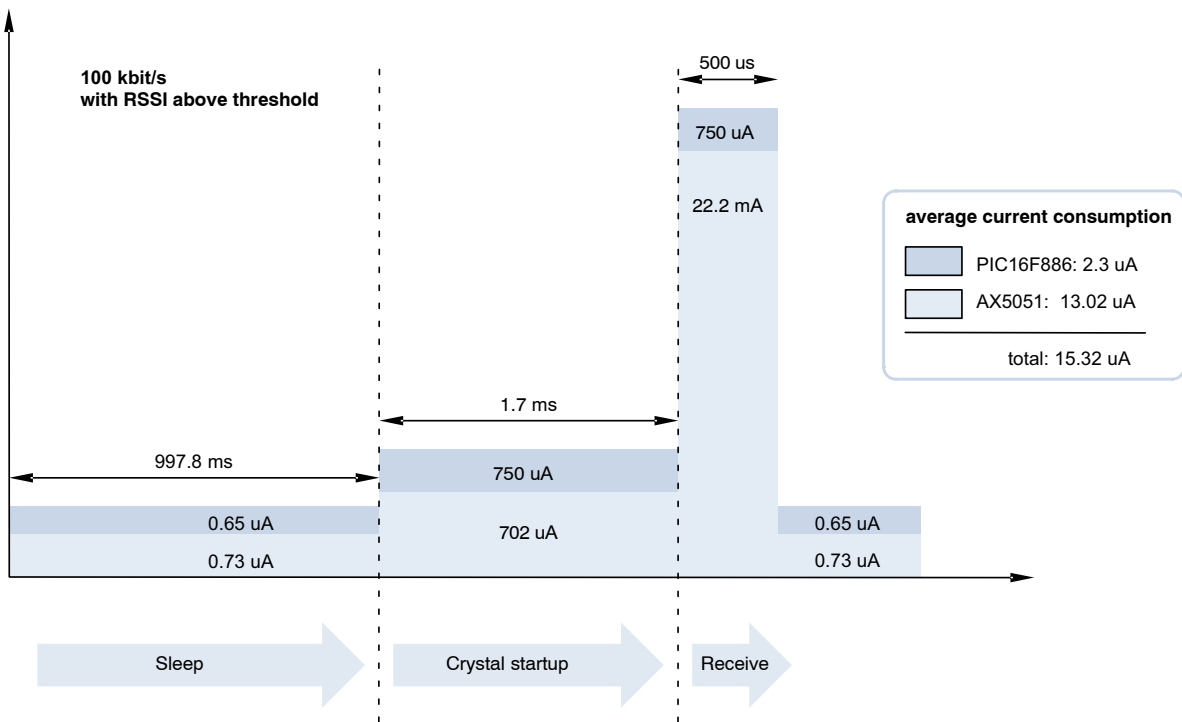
100 kbit/s
with RSSI above threshold

500 us

750 uA

22.2 mA

average current consumption

PIC16F886: 2.3 uA

AX5051: 13.02 uA

total: 15.32 uA

1.7 ms

997.8 ms

750 uA

0.65 uA

702 uA

0.65 uA

0.73 uA

0.73 uA

Sleep

Crystal startup

Receive